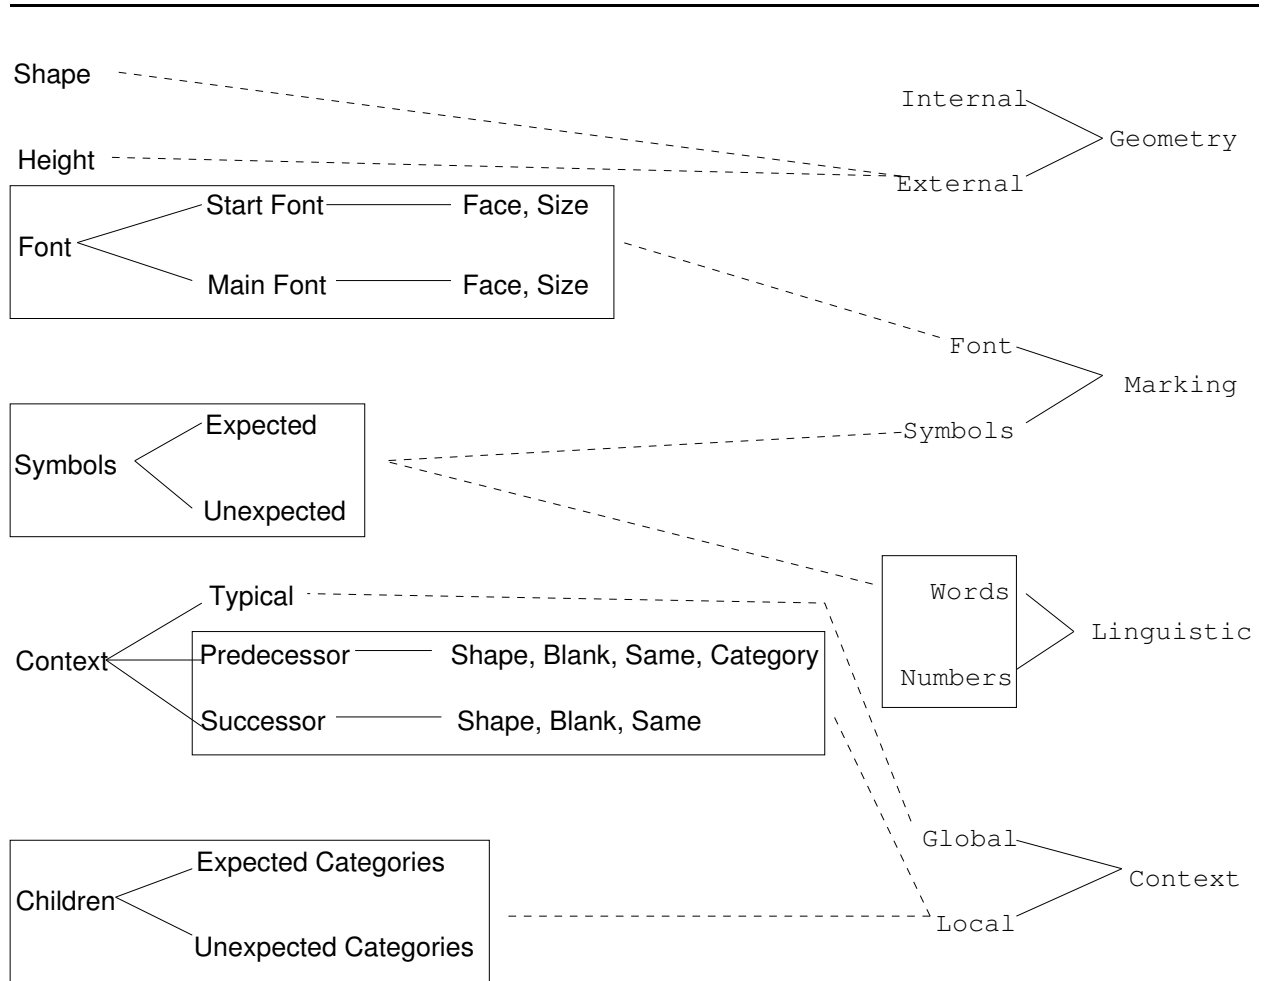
Shape

Height

Font
Start Font
Face, Size
Main Font
Face, Size

Symbols
Expected
Unexpected

Context
Typical
Predecessor
Shape, Blank, Same, Category
Successor
Shape, Blank, Same

Children
Expected Categories
Unexpected Categories

Internal
External
Geometry

Font
Symbols
Marking

Words
Numbers
Linguistic

Global
Local
Context